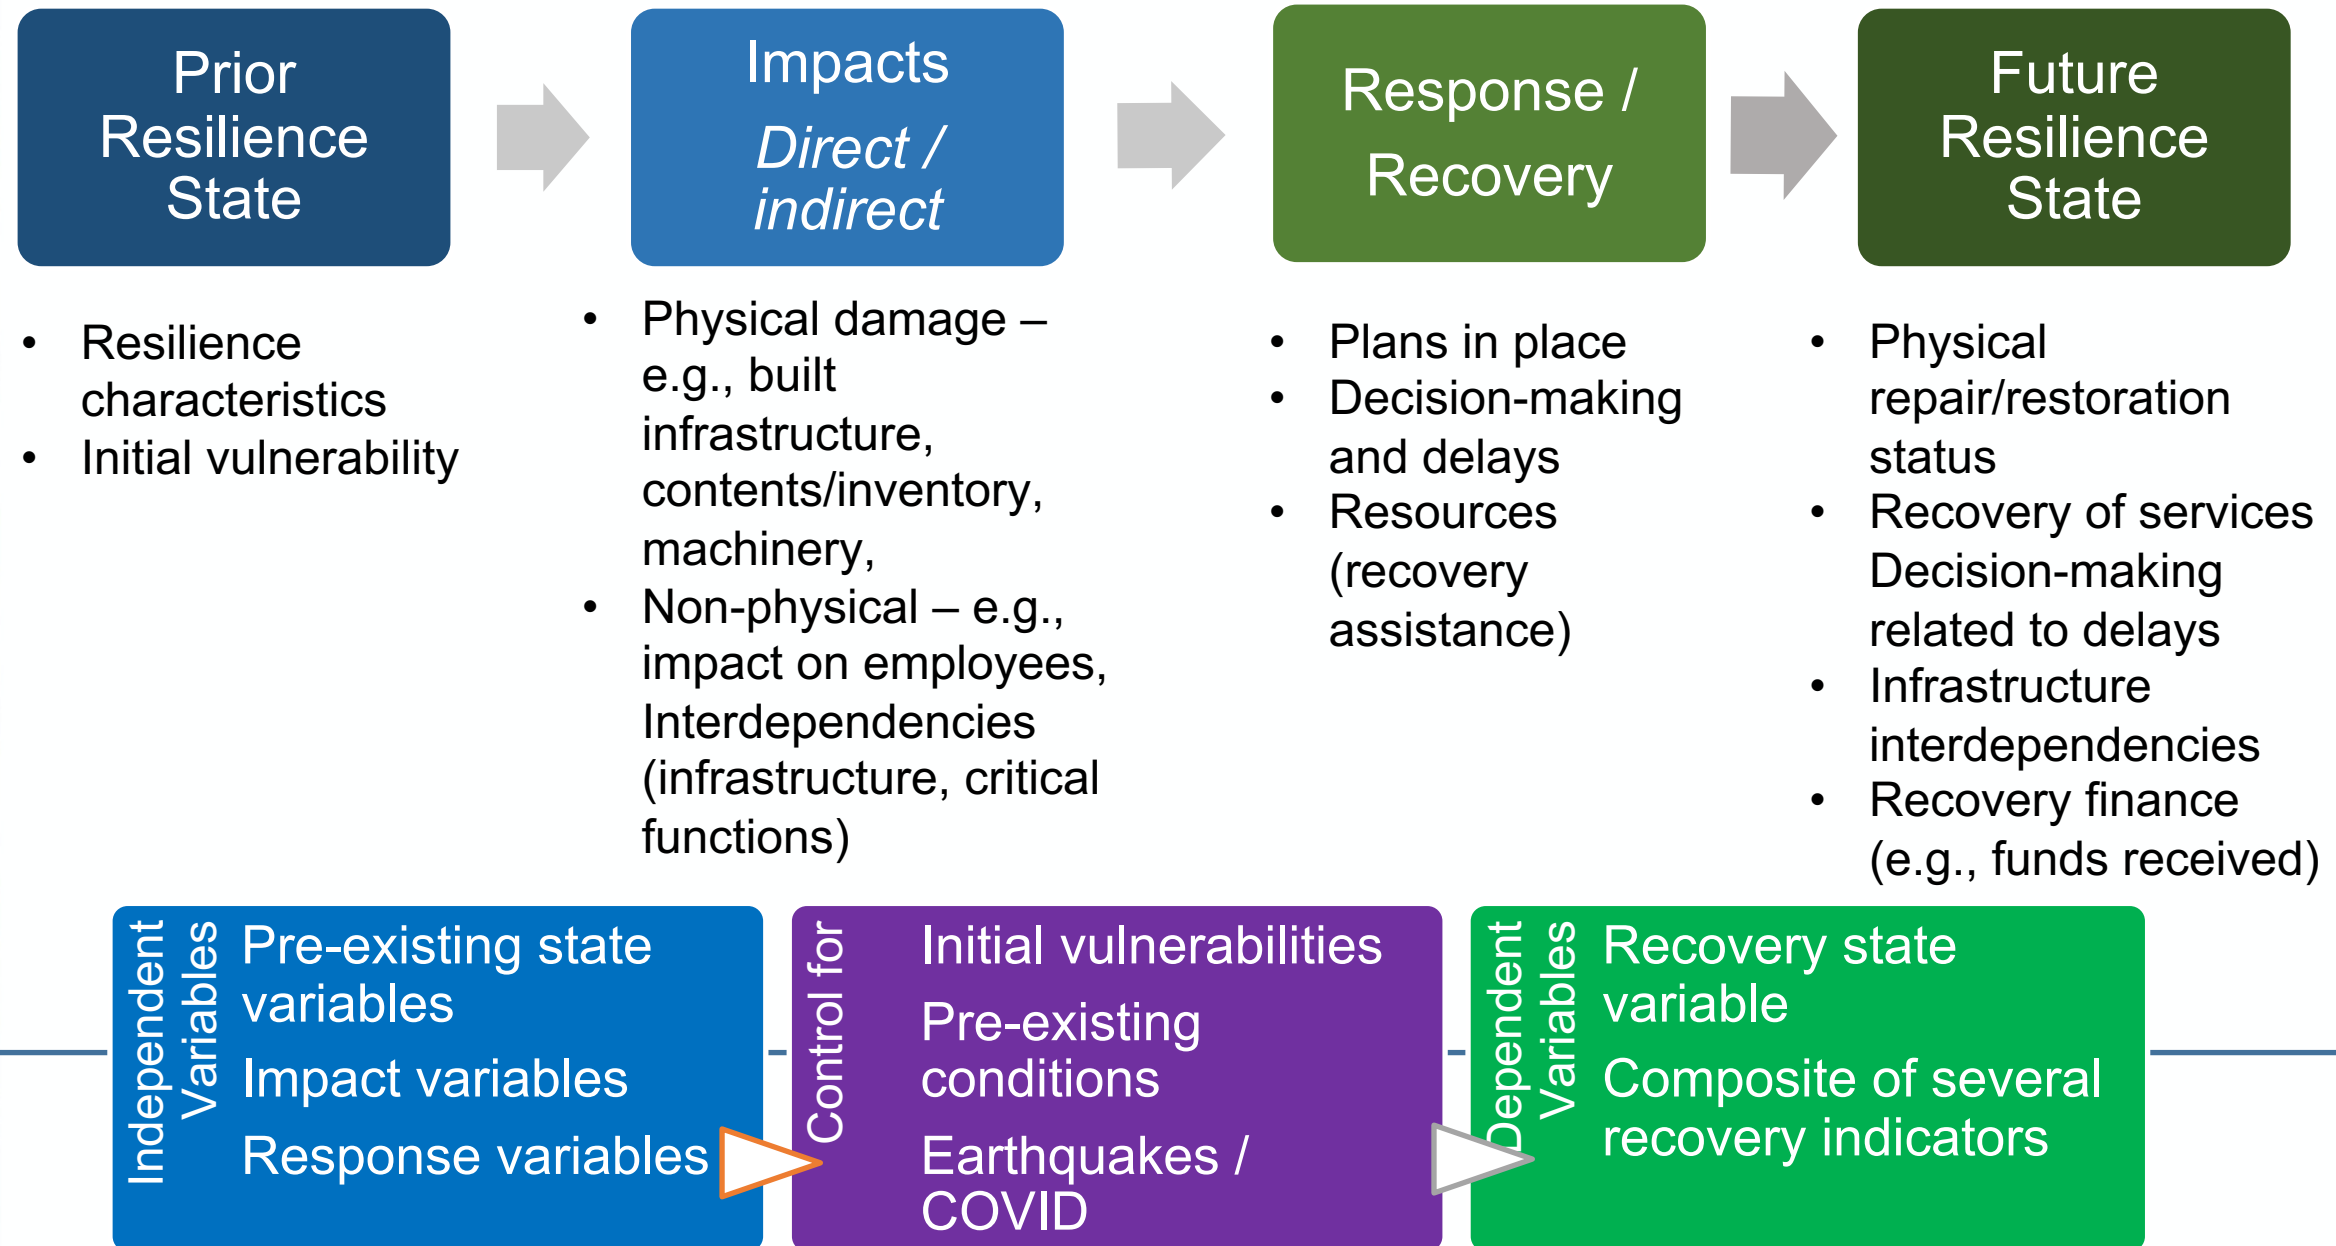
Prior Resilience State

Impacts
*Direct / indirect*

Response / Recovery

Future Resilience State

- Resilience characteristics
- Initial vulnerability

- Physical damage – e.g., built infrastructure, contents/inventory, machinery,
- Non-physical – e.g., impact on employees, Interdependencies (infrastructure, critical functions)

- Plans in place
- Decision-making and delays
- Resources (recovery assistance)

- Physical repair/restoration status
- Recovery of services Decision-making related to delays
- Infrastructure interdependencies
- Recovery finance (e.g., funds received)

Independent Variables

Pre-existing state variables

Impact variables

Response variables

Control for

Initial vulnerabilities

Pre-existing conditions

Earthquakes / COVID

Dependent Variables

Recovery state variable

Composite of several recovery indicators